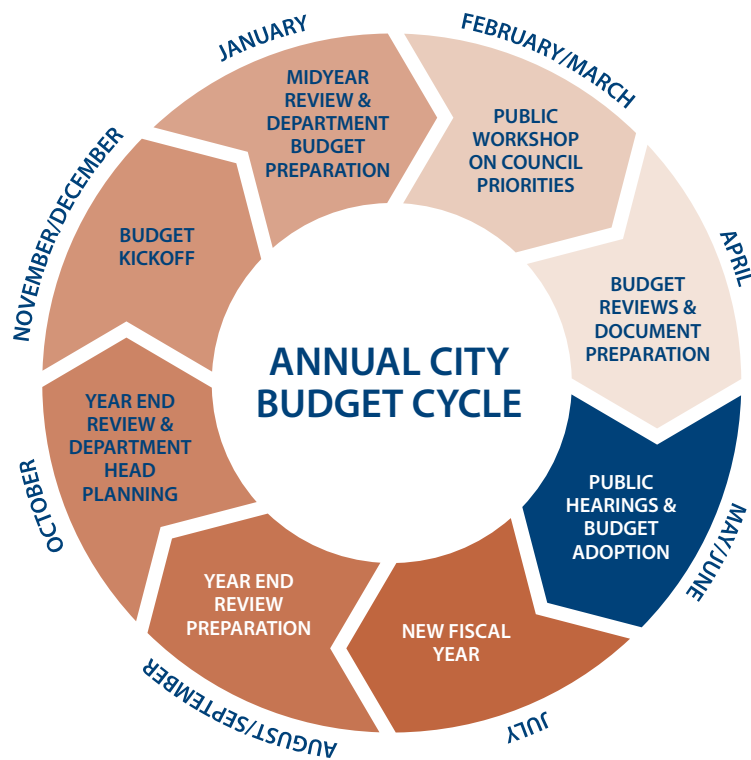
ANNUAL CITY BUDGET CYCLE

JANUARY
MIDYEAR REVIEW & DEPARTMENT BUDGET PREPARATION

FEBRUARY/MARCH
PUBLIC WORKSHOP ON COUNCIL PRIORITIES

APRIL
BUDGET REVIEWS & DOCUMENT PREPARATION

MAY/JUNE
PUBLIC HEARINGS & BUDGET ADOPTION

JULY
NEW FISCAL YEAR

AUGUST/SEPTEMBER
YEAR END REVIEW PREPARATION

OCTOBER
YEAR END REVIEW & DEPARTMENT HEAD PLANNING

NOVEMBER/DECEMBER
BUDGET KICKOFF